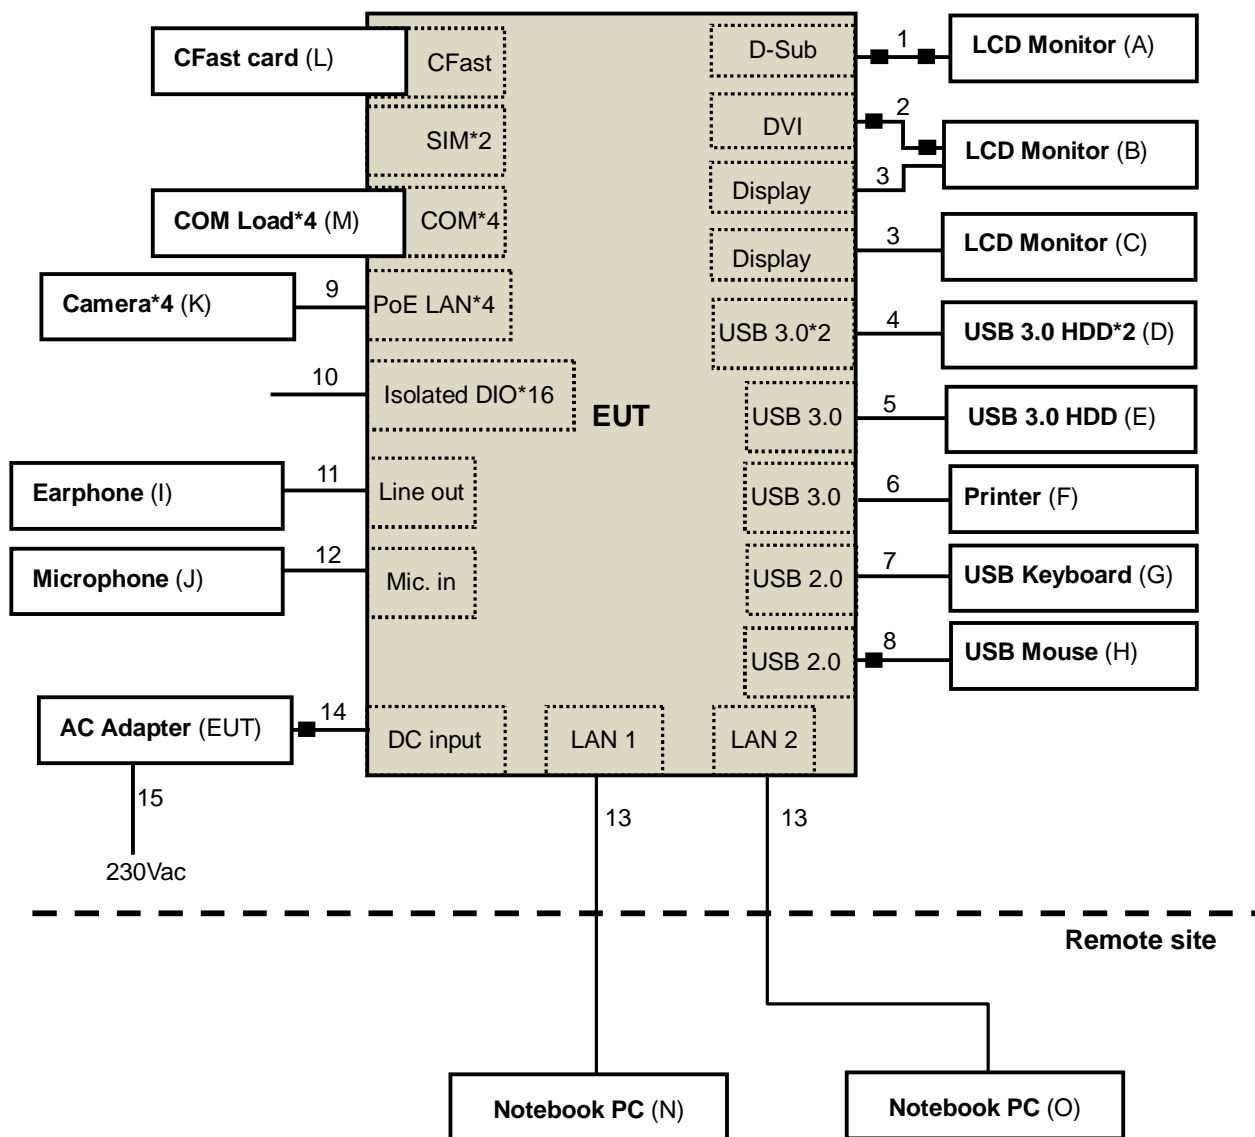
**CFast card** (L)

CFast

SIM*2

**COM Load*4** (M)

COM*4

9

**Camera*4** (K)

PoE LAN*4

10

Isolated DIO*16

**EUT**

11

**Earphone** (I)

Line out

12

**Microphone** (J)

Mic. in

**AC Adapter** (EUT)

14

DC input

LAN 1

LAN 2

15

230Vac

13

13

D-Sub

1

**LCD Monitor** (A)

DVI

2

**LCD Monitor** (B)

Display

3

Display

3

**LCD Monitor** (C)

USB 3.0*2

4

**USB 3.0 HDD*2** (D)

USB 3.0

5

**USB 3.0 HDD** (E)

USB 3.0

6

**Printer** (F)

USB 2.0

7

**USB Keyboard** (G)

USB 2.0

8

**USB Mouse** (H)

**Remote site**

**Notebook PC** (N)

**Notebook PC** (O)